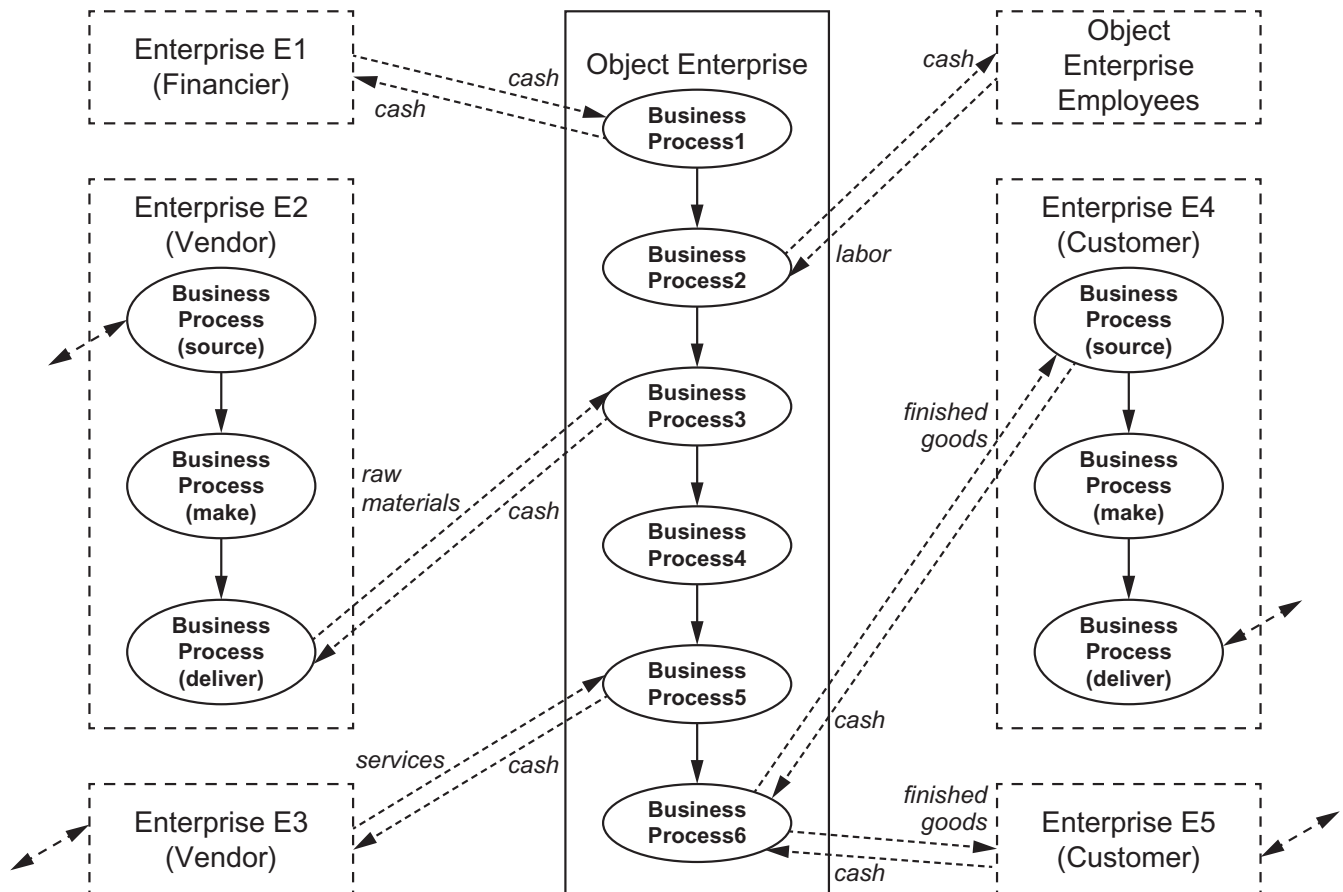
Enterprise E1
(Financier)

cash

cash

Object Enterprise

Business Process1

cash

Object Enterprise Employees

Enterprise E2
(Vendor)

Business Process (source)

Business Process (make)

Business Process (deliver)

Business Process2

labor

Enterprise E4
(Customer)

Business Process (source)

Business Process (make)

Business Process (deliver)

Business Process3

raw materials

cash

finished goods

Business Process4

Business Process5

services

cash

cash

Business Process6

Enterprise E3
(Vendor)

finished goods

cash

Enterprise E5
(Customer)